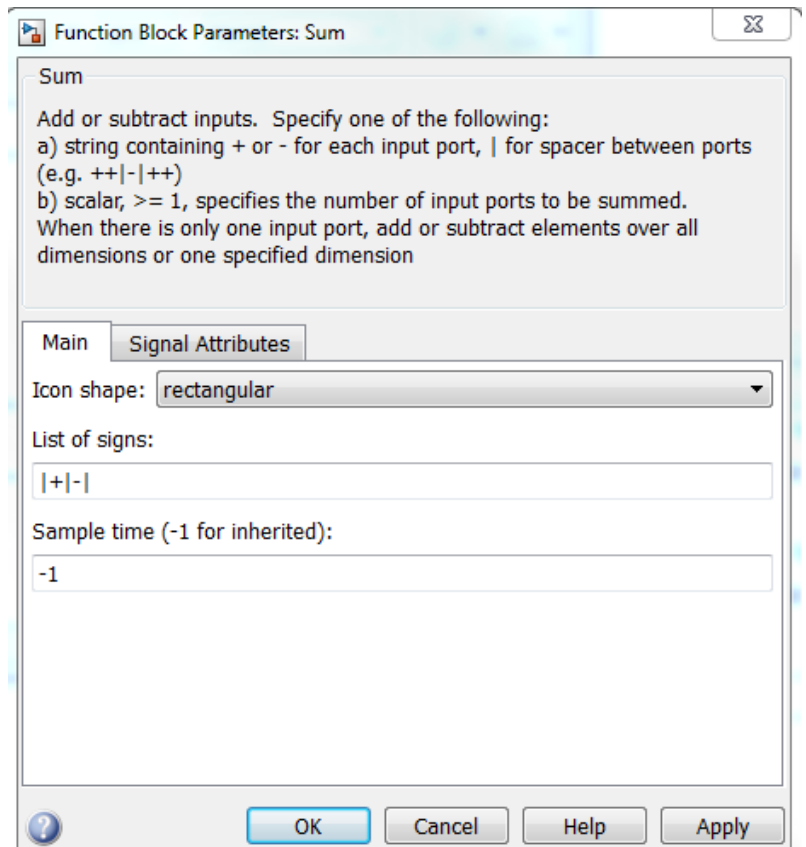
Function Block Parameters: Sum

Sum

Add or subtract inputs. Specify one of the following:
a) string containing + or - for each input port, | for spacer between ports (e.g. ++|-|++)
b) scalar, >= 1, specifies the number of input ports to be summed.
When there is only one input port, add or subtract elements over all dimensions or one specified dimension

Main | Signal Attributes

Icon shape: rectangular

List of signs:

|+|-|

Sample time (-1 for inherited):

-1

OK | Cancel | Help | Apply